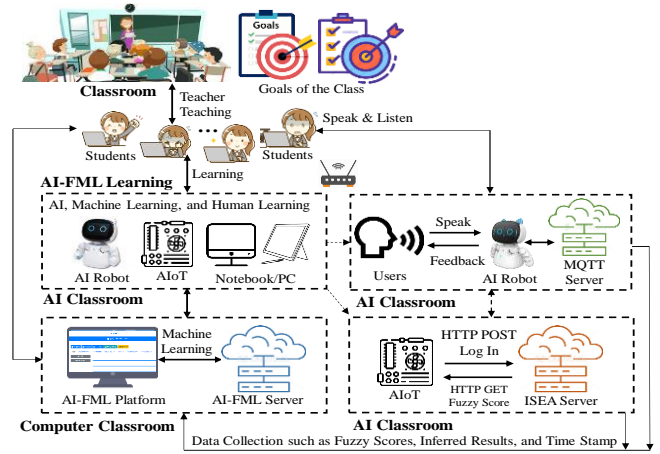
Goals

Classroom

Goals of the Class

Teacher Teaching

Students

Students

Speak & Listen

Learning

AI-FML Learning

AI, Machine Learning, and Human Learning

AI Robot

AIoT

Notebook/PC

AI Classroom

Speak

Feedback

Users

AI Robot

MQTT Server

AI Classroom

Machine Learning

AI-FML Platform

AI-FML Server

HTTP POST Log In

HTTP GET Fuzzy Score

AIoT

ISEA Server

AI Classroom

Computer Classroom

Data Collection such as Fuzzy Scores, Inferred Results, and Time Stamp